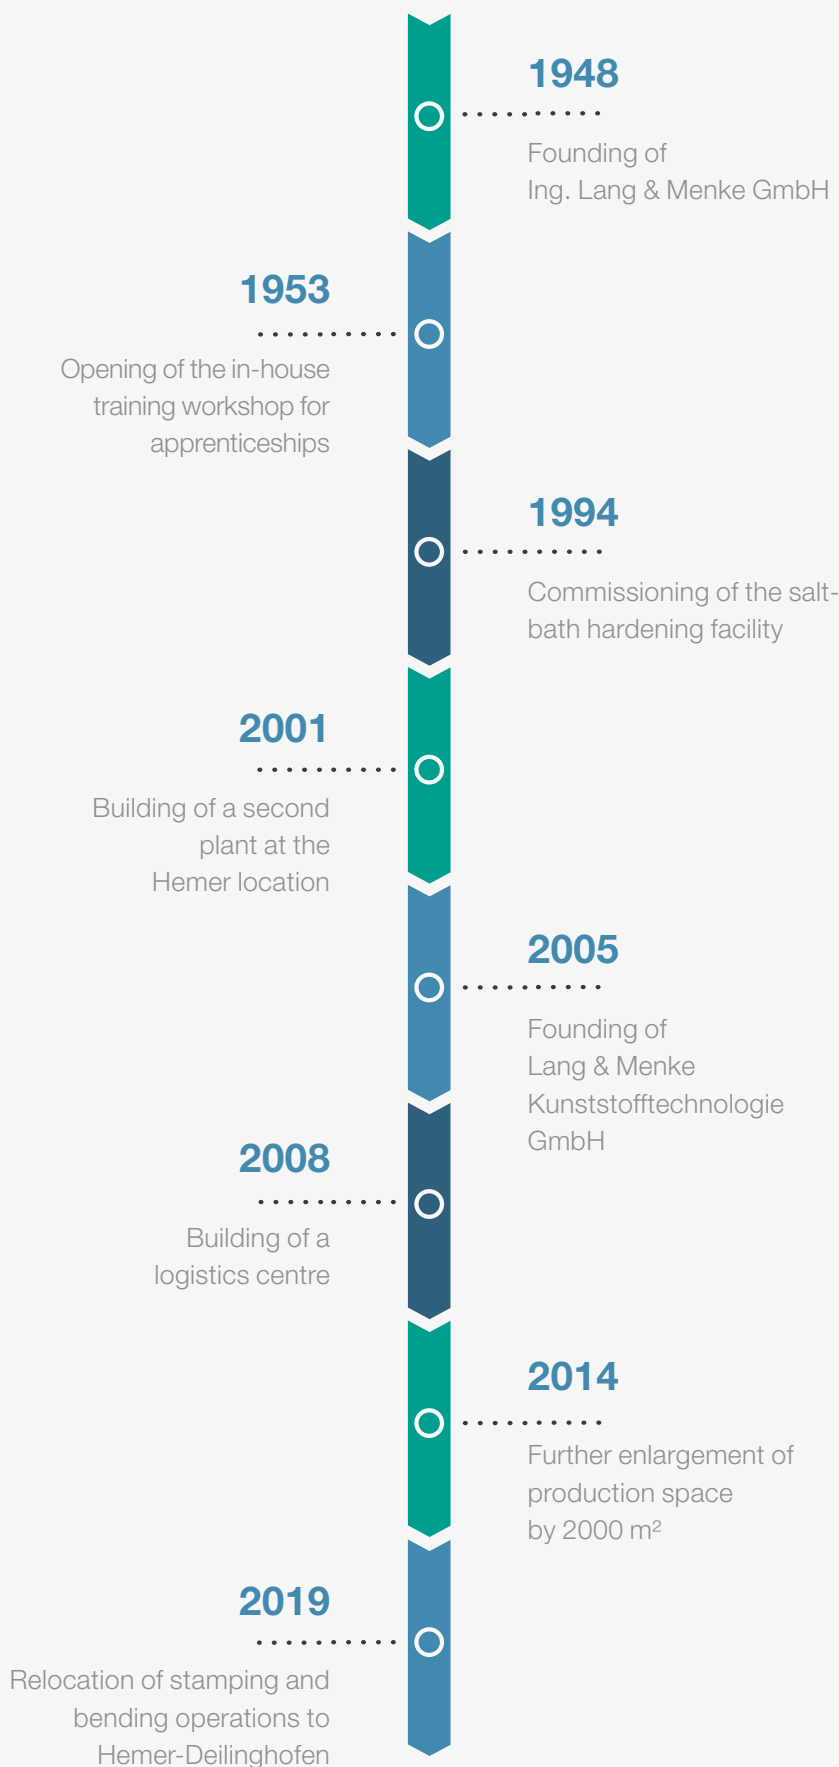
1948

Founding of Ing. Lang & Menke GmbH

1953

Opening of the in-house training workshop for apprenticeships

1994

Commissioning of the saltbath hardening facility

2001

Building of a second plant at the Hemer location

2005

Founding of Lang & Menke Kunststofftechnologie GmbH

2008

Building of a logistics centre

2014

Further enlargement of production space by 2000 m²

2019

Relocation of stamping and bending operations to Hemer-Deilinghofen